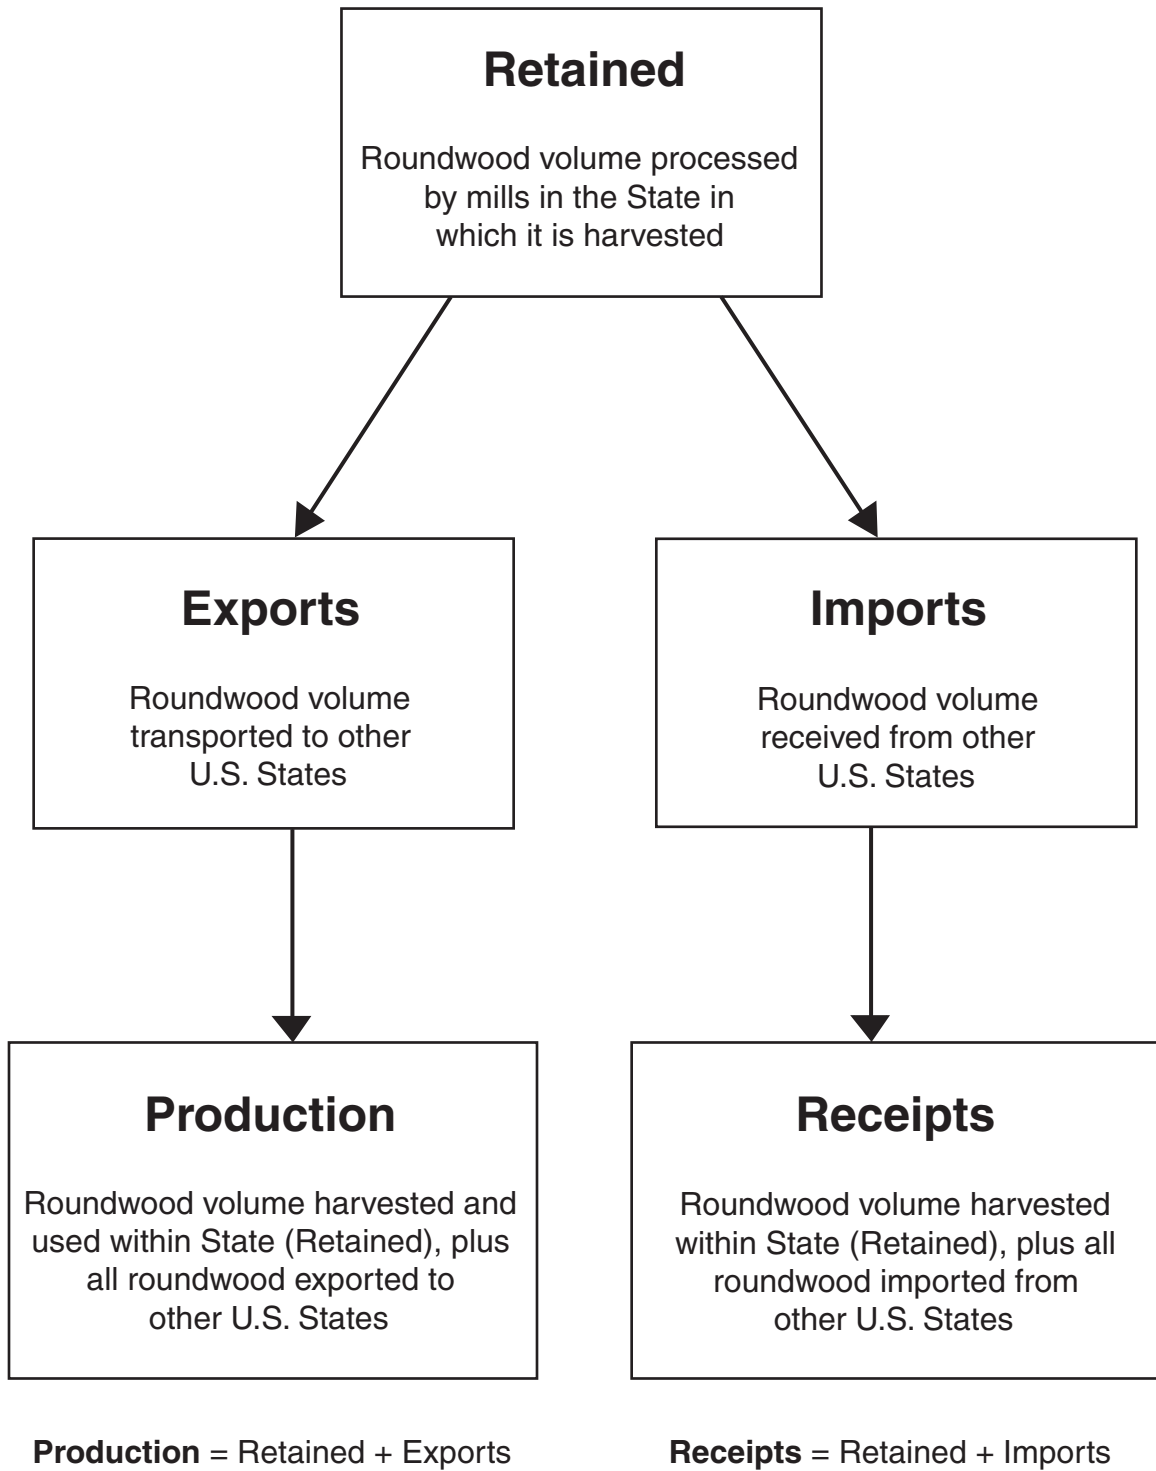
Retained

Roundwood volume processed by mills in the State in which it is harvested

Exports

Roundwood volume transported to other U.S. States

Imports

Roundwood volume received from other U.S. States

Production

Roundwood volume harvested and used within State (Retained), plus all roundwood exported to other U.S. States

Receipts

Roundwood volume harvested within State (Retained), plus all roundwood imported from other U.S. States

**Production** = Retained + Exports

**Receipts** = Retained + Imports